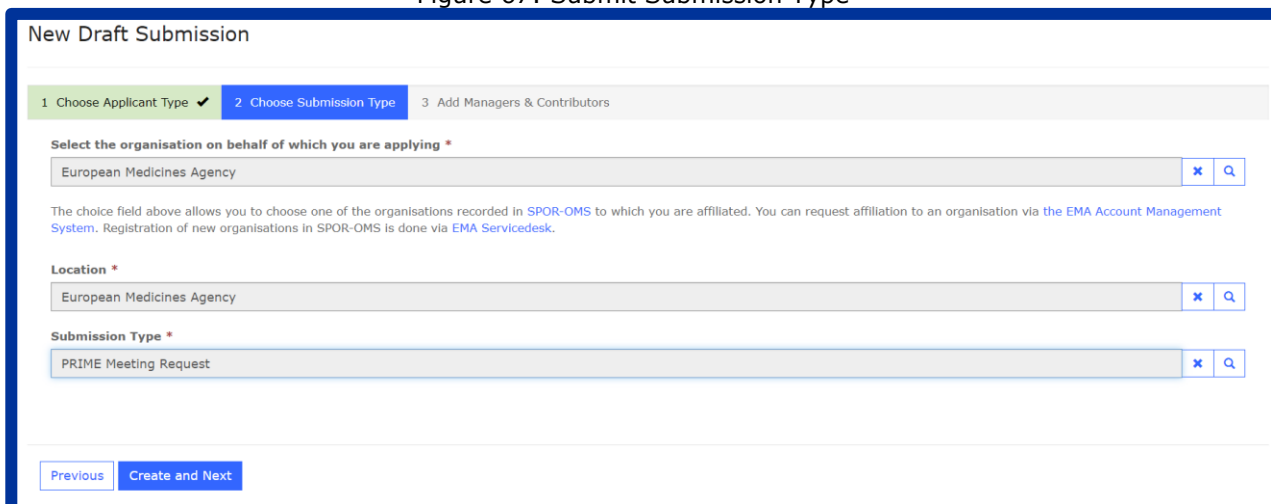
Figure 67. Submit Submission Type

New Draft Submission

1 Choose Applicant Type ✔ 2 Choose Submission Type 3 Add Managers & Contributors

Select the organisation on behalf of which you are applying *

European Medicines Agency

The choice field above allows you to choose one of the organisations recorded in SPOR-OMS to which you are affiliated. You can request affiliation to an organisation via the EMA Account Management System. Registration of new organisations in SPOR-OMS is done via EMA Servicedesk.

Location *

European Medicines Agency

Submission Type *

PRIME Meeting Request

Previous Create and Next